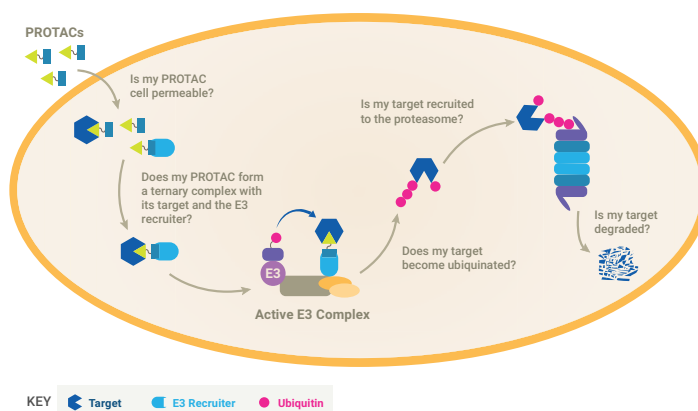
PROTACs

Is my PROTAC cell permeable?

Does my PROTAC form a ternary complex with its target and the E3 recruiter?

E3

Active E3 Complex

Is my target recruited to the proteasome?

Does my target become ubiquinated?

Is my target degraded?

KEY Target E3 Recruiter Ubiquitin